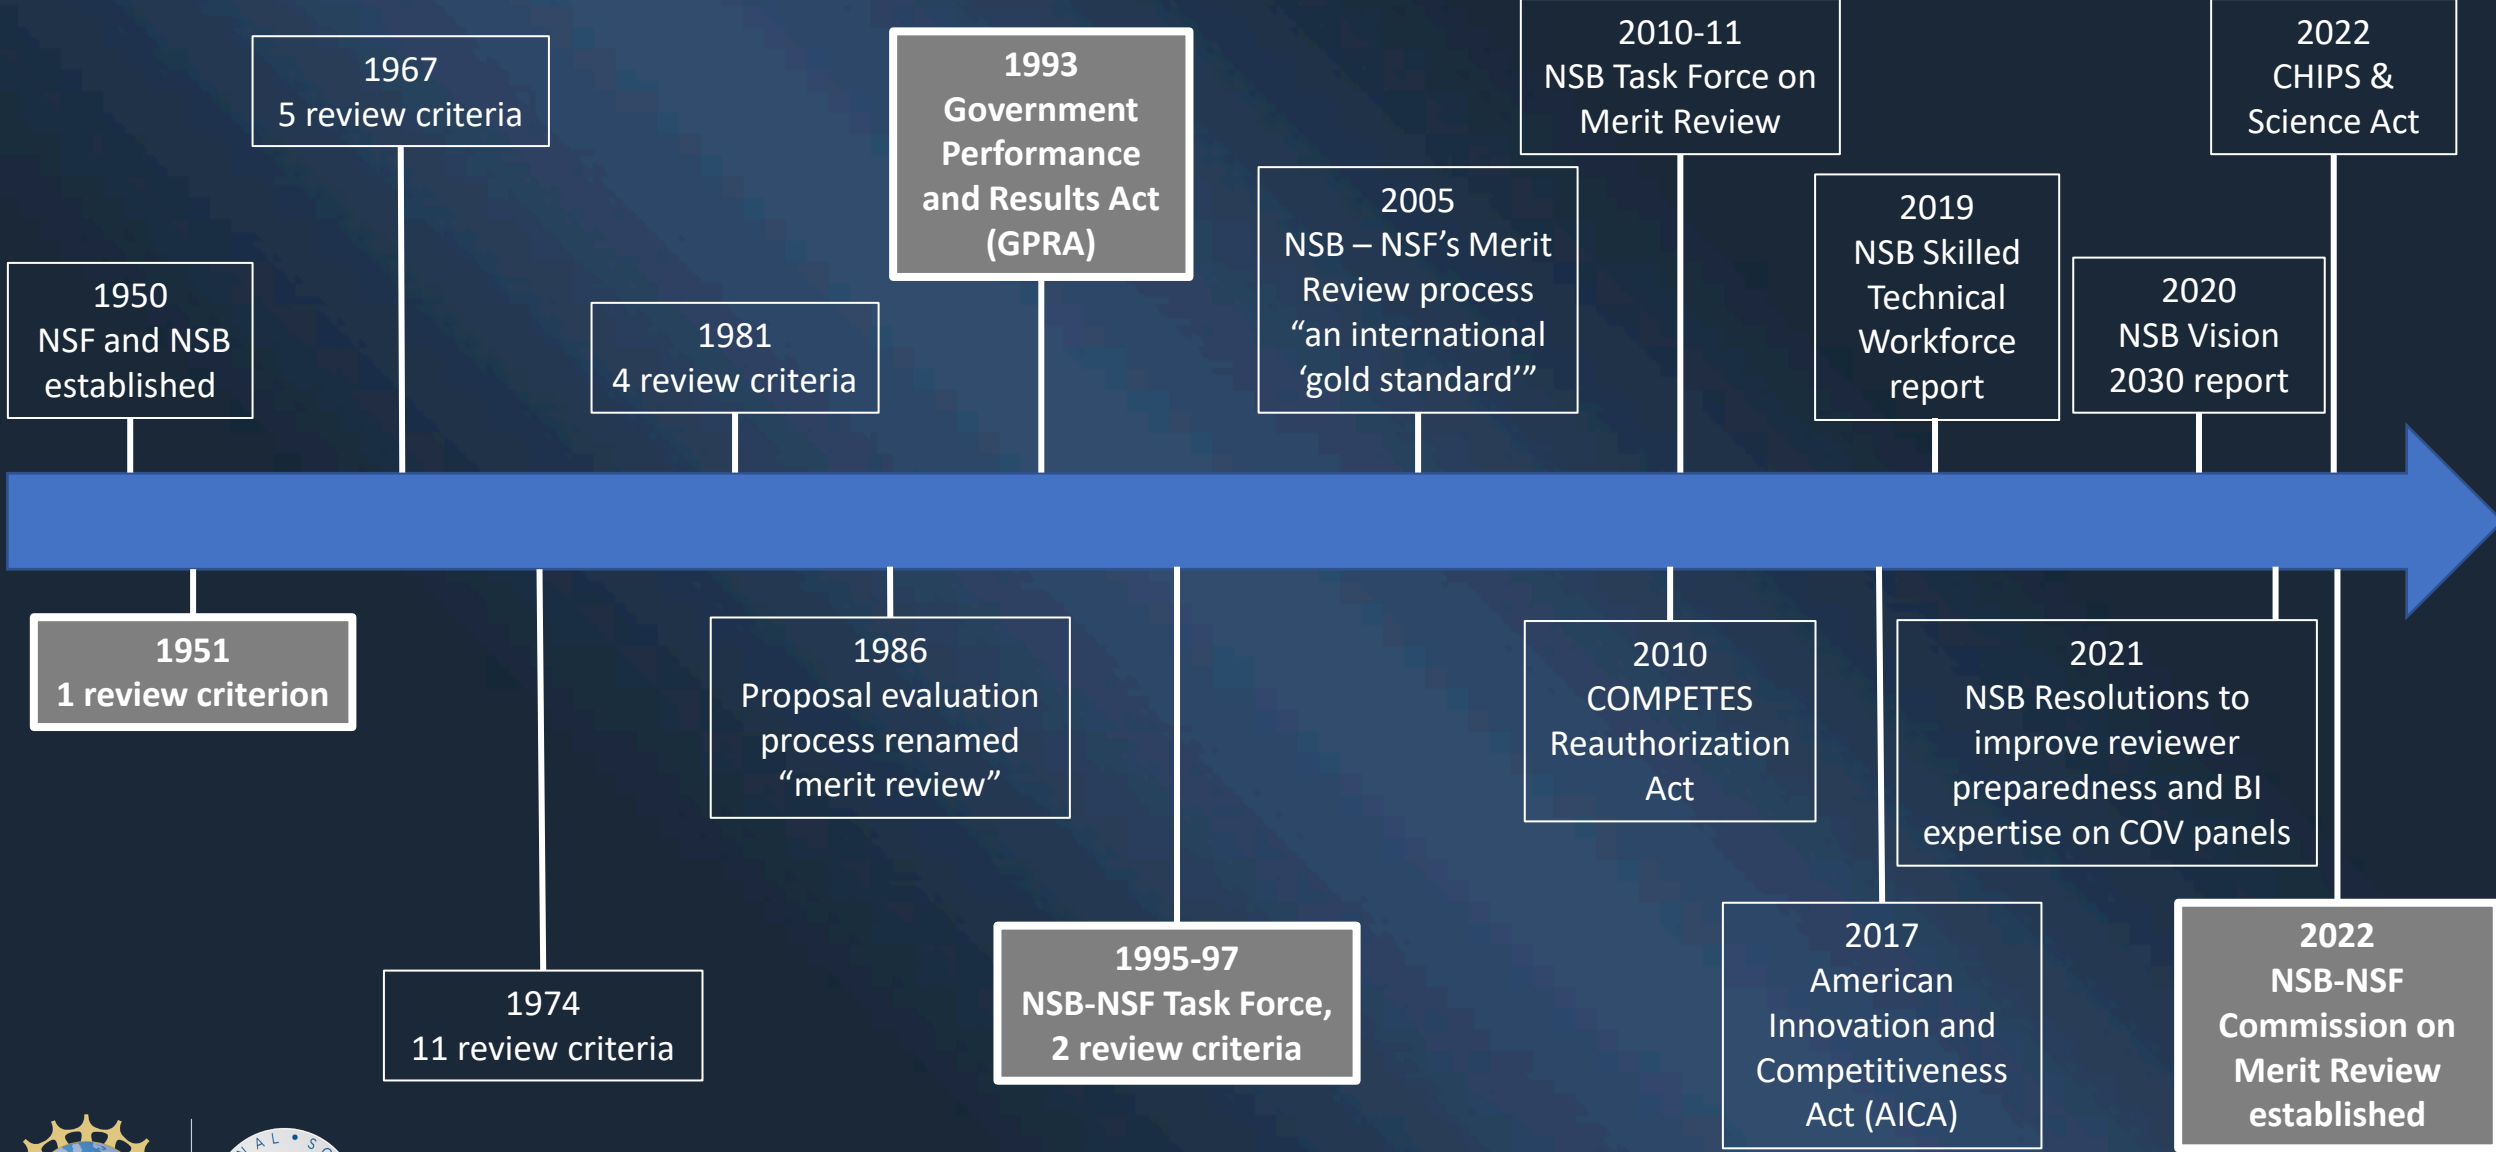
1967
5 review criteria

1993
Government Performance and Results Act (GPRA)

2010-11
NSB Task Force on Merit Review

2022
CHIPS & Science Act

1950
NSF and NSB established

1981
4 review criteria

2005
NSB – NSF's Merit Review process "an international 'gold standard'"

2019
NSB Skilled Technical Workforce report

2020
NSB Vision 2030 report

1951
1 review criterion

1986
Proposal evaluation process renamed "merit review"

2010
COMPETES Reauthorization Act

2021
NSB Resolutions to improve reviewer preparedness and BI expertise on COV panels

1974
11 review criteria

1995-97
NSB-NSF Task Force, 2 review criteria

2017
American Innovation and Competitiveness Act (AICA)

2022
NSB-NSF Commission on Merit Review established